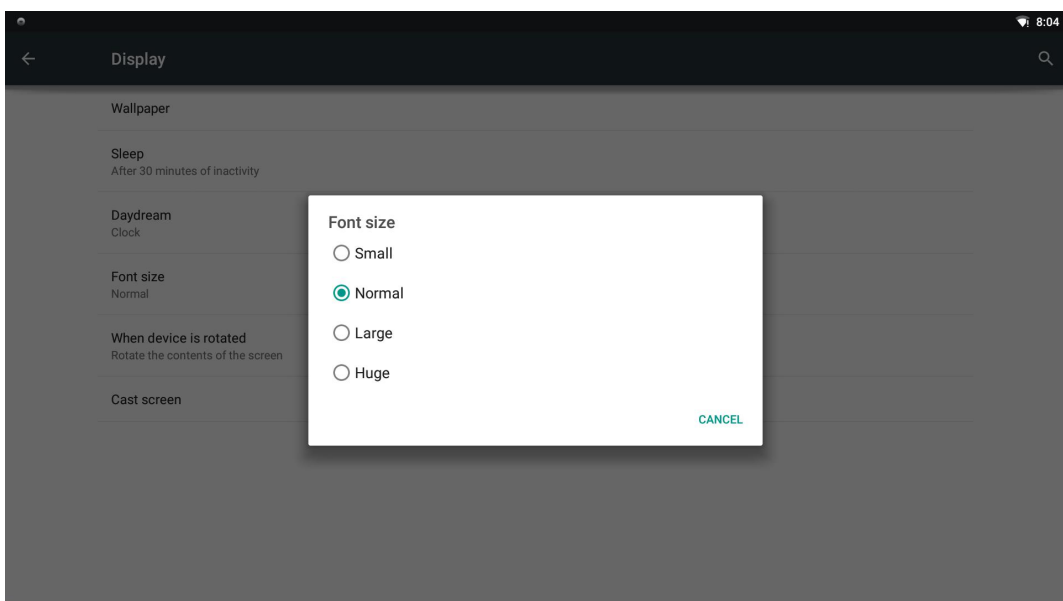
8:04

Display

Wallpaper

Sleep
After 30 minutes of inactivity

Daydream
Clock

Font size
Normal

When device is rotated
Rotate the contents of the screen

Cast screen

Font size

Small

Normal

Large

Huge

CANCEL